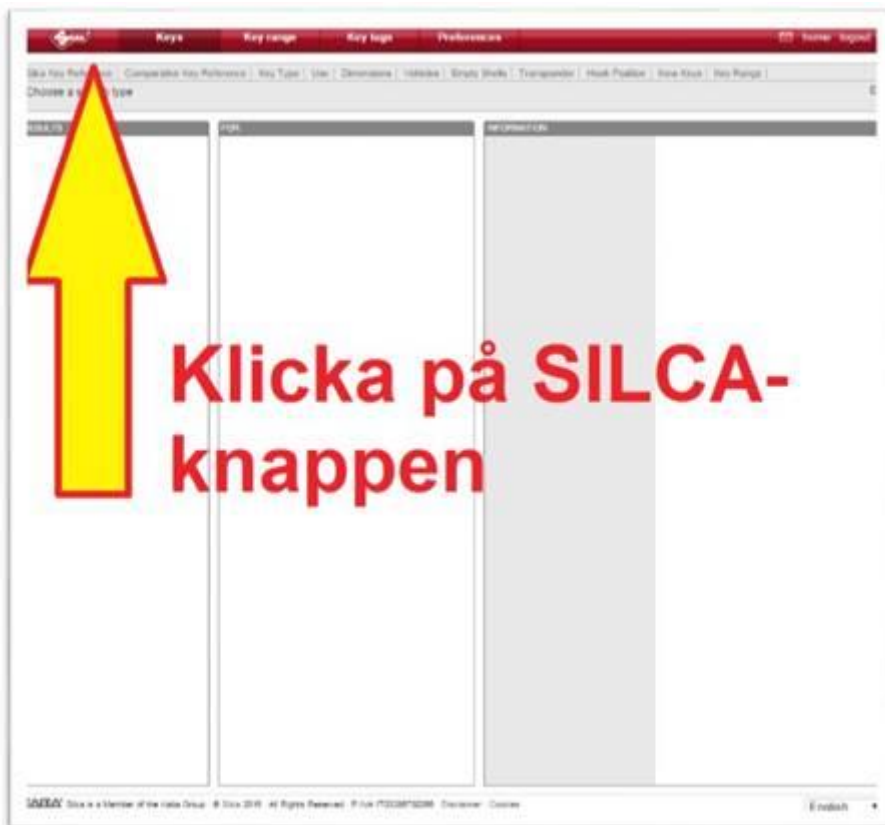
silca Keys Key range Key logo Preferences home logout

Silca Key Ref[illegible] | Comparative Key Reference | Key Type | Use | Dimensions | Vehicles | Empty Shells | Transponder | Hook Position | New Keys | Key Range |

Choose a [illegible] type

RESULTS

FOR

INFORMATION

Klicka på SILCA-knappen

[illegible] Silca is a Member of the Italia Group © Silca 2016 All Rights Reserved P.IVA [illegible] Disclaimer Cookies

English